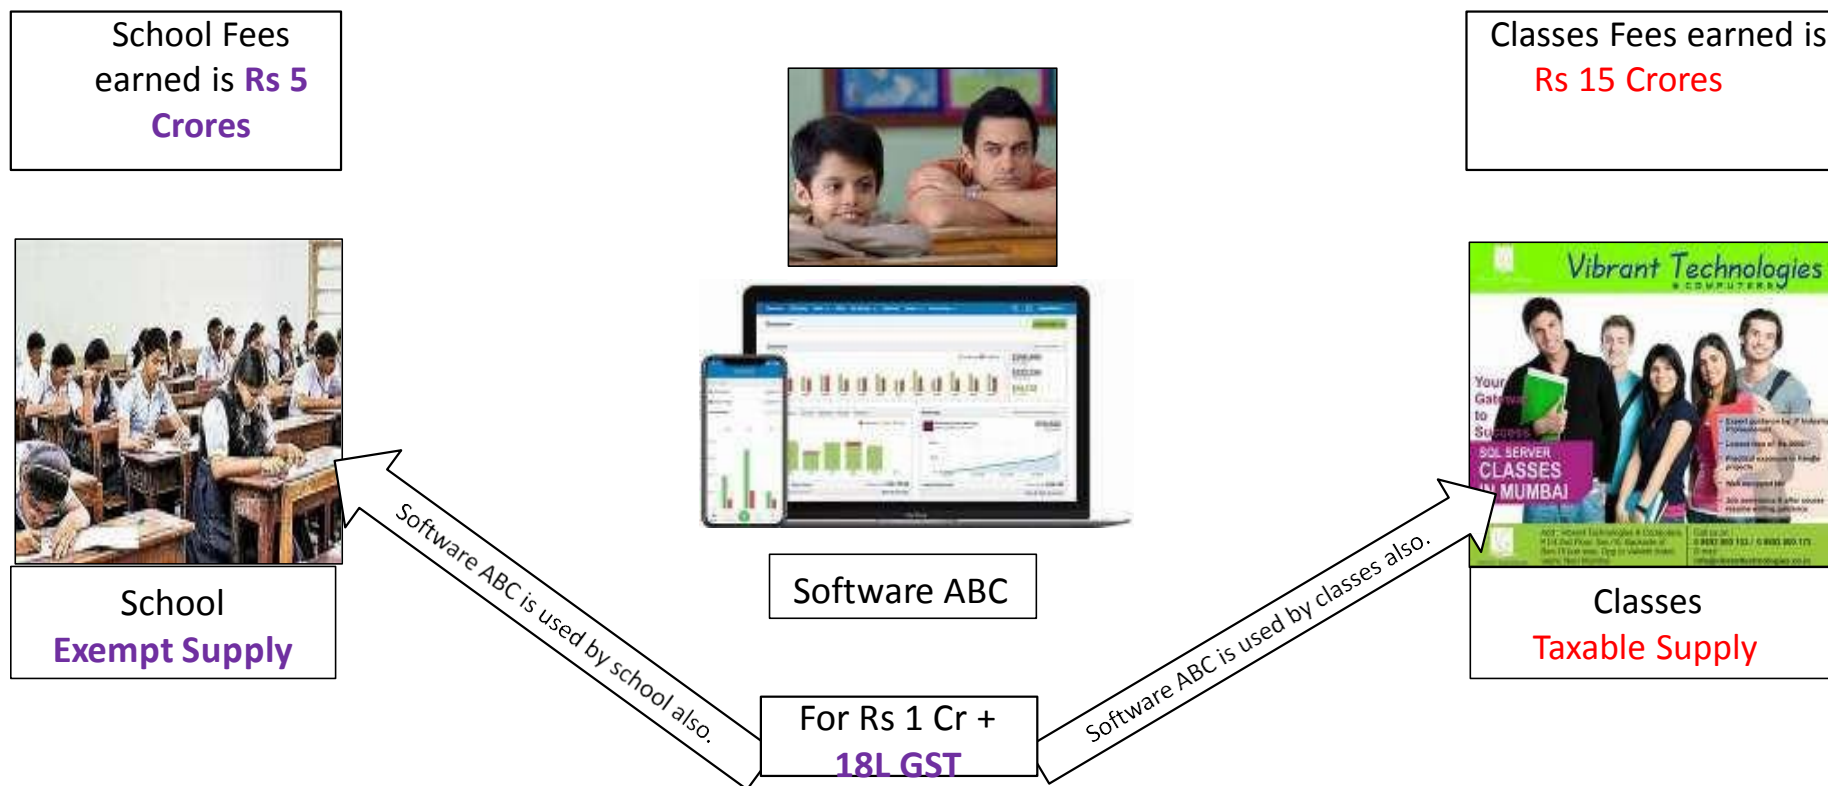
School Fees earned is Rs 5 Crores

Classes Fees earned is Rs 15 Crores

Vibrant Technologies & COMPUTERS

Your Gateway to Success

SQL SERVER CLASSES IN MUMBAI

School
Exempt Supply

Software ABC

Classes
Taxable Supply

Software ABC is used by school also.

Software ABC is used by classes also.

For Rs 1 Cr + 18L GST